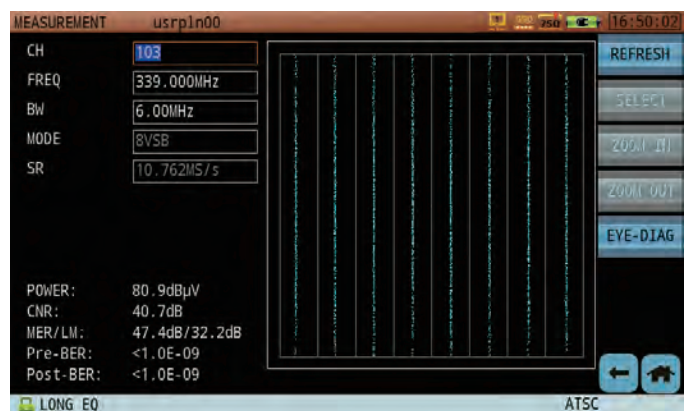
MEASUREMENT usrpln00

16:50:02

CH 103
FREQ 339.000MHz
BW 6.00MHz
MODE 8VSB
SR 10.762MS/s

REFRESH
SELECT
ZOOM IN
ZOOM OUT
EYE-DIAG

POWER: 80.9dBμV
CNR: 40.7dB
MER/LM: 47.4dB/32.2dB
Pre-BER: <1.0E-09
Post-BER: <1.0E-09

LONG EQ
ATSC